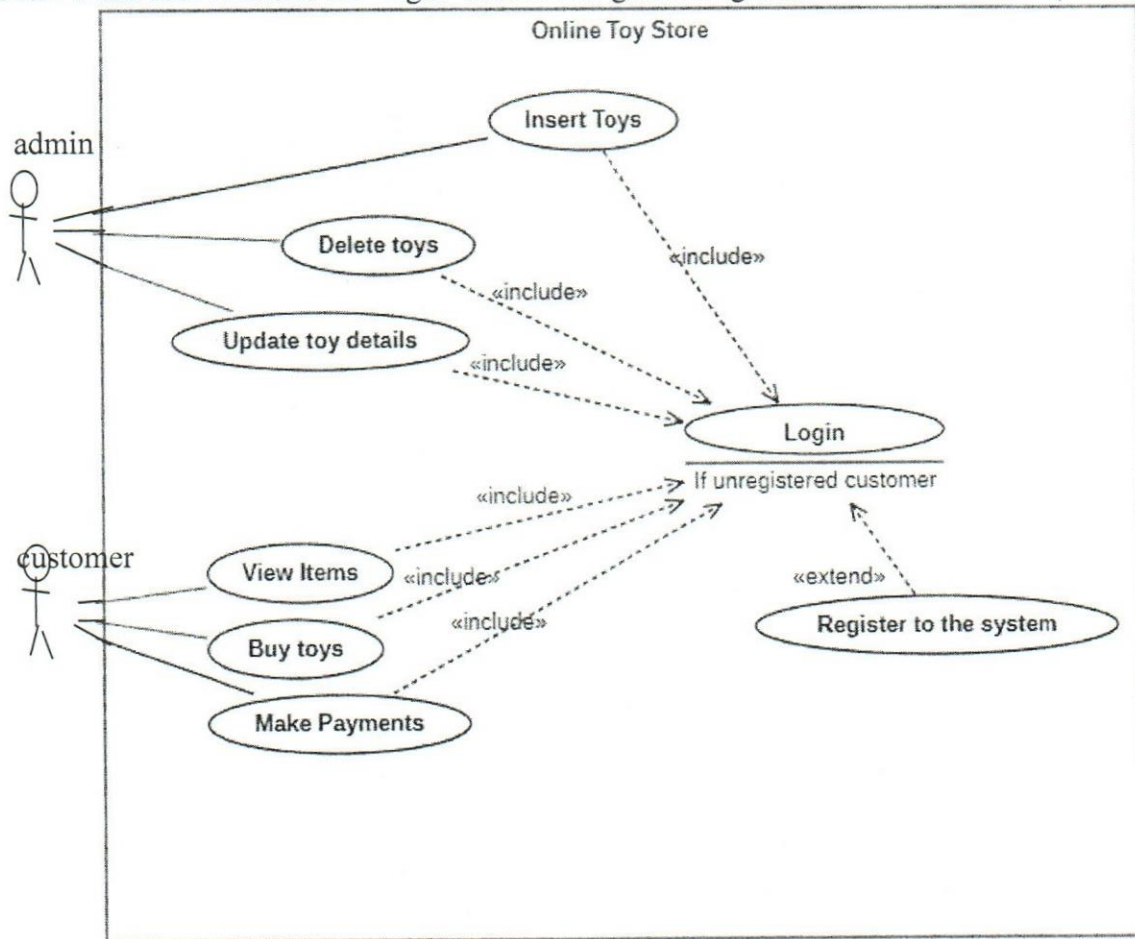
Online Toy Store

admin

Insert Toys

Delete toys

Update toy details

«include»

«include»

«include»

Login

If unregistered customer

customer

View Items

Buy toys

Make Payments

«include»

«include»

«include»

«extend»

Register to the system